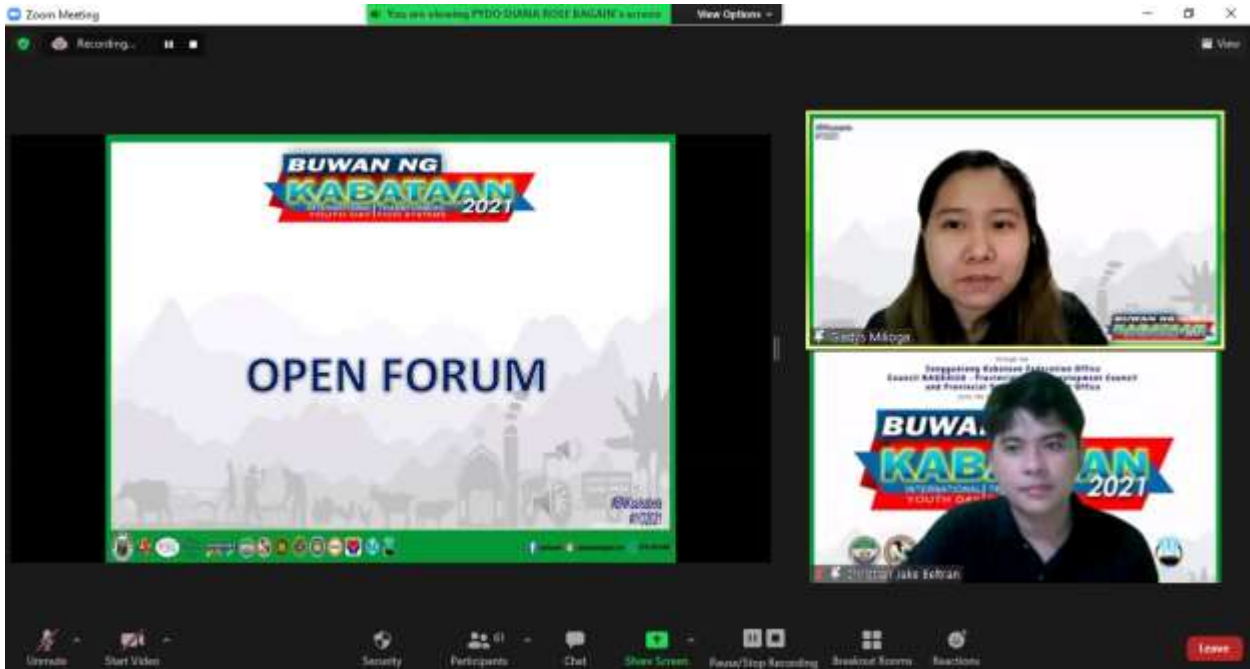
Zoom Meeting

You are viewing PYDO DIANA ROSE BAGAIN's screen

View Options

Recording...

View

BUWAN NG KABATAAN 2021

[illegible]

OPEN FORUM

#Kabataan #IYD2021

Gladys Mikoga

Sangguniang Kabataan Federation Office Council BAGUIO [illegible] Development Council and Provincial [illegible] Office

BUWAN NG KABATAAN 2021

INTERNATIONAL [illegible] YOUTH DAY

Christian Jake Beltran

Unmute

Start Video

Security

Participants

Chat

Share Screen

Pause/Stop Recording

Breakout Rooms

Reactions

Leave